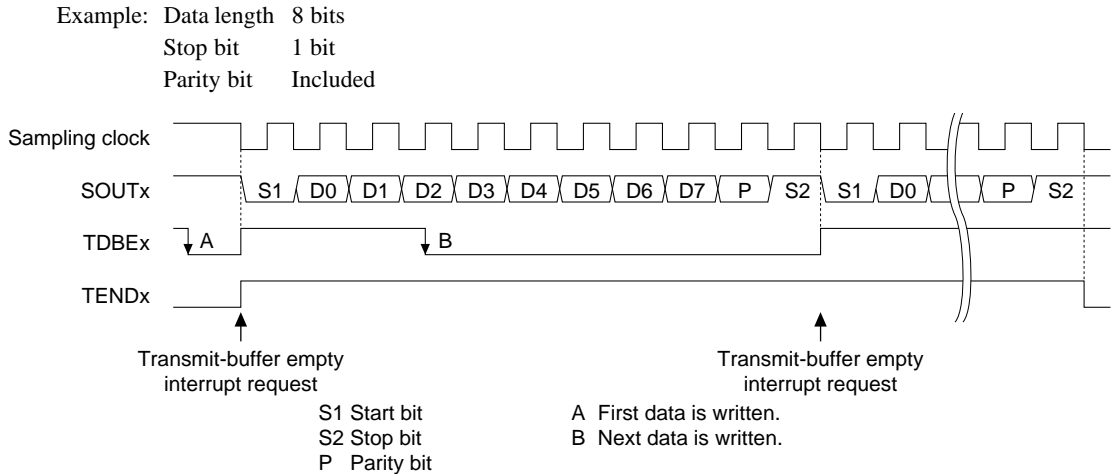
Example: Data length 8 bits
Stop bit 1 bit
Parity bit Included

Sampling clock

SOUTx S1 D0 D1 D2 D3 D4 D5 D6 D7 P S2 S1 D0 P S2

TDBEx A B

TENDx

Transmit-buffer empty interrupt request

Transmit-buffer empty interrupt request

S1 Start bit
S2 Stop bit
P Parity bit

A First data is written.
B Next data is written.